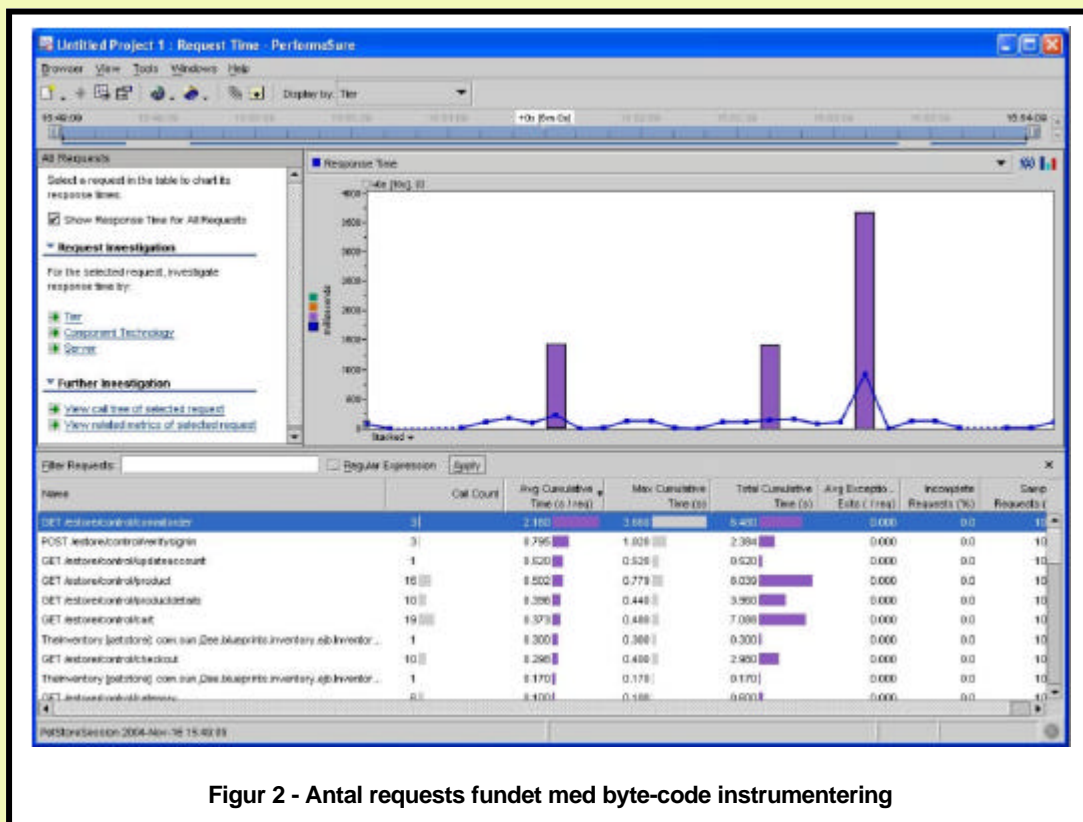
Untitled Project 1 : Request Time - PerformaSure

Browser View Tools Windows Help

Display by: Tier

15:49:09 +0s [6m 0s] 15:54:09

All Requests

Select a request in the table to chart its response times:

Show Response Time for All Requests

Request Investigation

For the selected request, investigate response time by:

Tier
Component Technology
Server

Further Investigation

View call tree of selected request
View related metrics of selected request

Response Time

Stacked

Filter Requests: Regular Expression Apply

| Name | Call Count | Avg Cumulative Time (s / req) | Max Cumulative Time (s) | Total Cumulative Time (s) | Avg Exception Exits (/req) | Incomplete Requests (%) | Samp Requests |
|---|---|---|---|---|---|---|---|
| GET /estore/control/commitorder | 3 | 2.160 | 3.660 | 6.480 | 0.000 | 0.0 | 10 |
| POST /estore/control/verifysignin | 3 | 0.795 | 1.020 | 2.384 | 0.000 | 0.0 | 10 |
| GET /estore/control/updateaccount | 1 | 0.520 | 0.520 | 0.520 | 0.000 | 0.0 | 10 |
| GET /estore/control/product | 16 | 0.502 | 0.779 | 8.039 | 0.000 | 0.0 | 10 |
| GET /estore/control/productdetails | 10 | 0.396 | 0.440 | 3.960 | 0.000 | 0.0 | 10 |
| GET /estore/control/cart | 19 | 0.373 | 0.480 | 7.088 | 0.000 | 0.0 | 10 |
| TheInventory [petstore]: com.sun.j2ee.blueprints.inventory.ejb.Inventor... | 1 | 0.300 | 0.300 | 0.300 | 0.000 | 0.0 | 10 |
| GET /estore/control/checkout | 10 | 0.295 | 0.480 | 2.950 | 0.000 | 0.0 | 10 |
| TheInventory [petstore]: com.sun.j2ee.blueprints.inventory.ejb.Inventor... | 1 | 0.170 | 0.170 | 0.170 | 0.000 | 0.0 | 10 |
| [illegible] | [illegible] | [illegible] | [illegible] | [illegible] | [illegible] | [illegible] | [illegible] |

PetStoreSession 2004-Nov-16 15:49:09

Figur 2 - Antal requests fundet med byte-code instrumentering